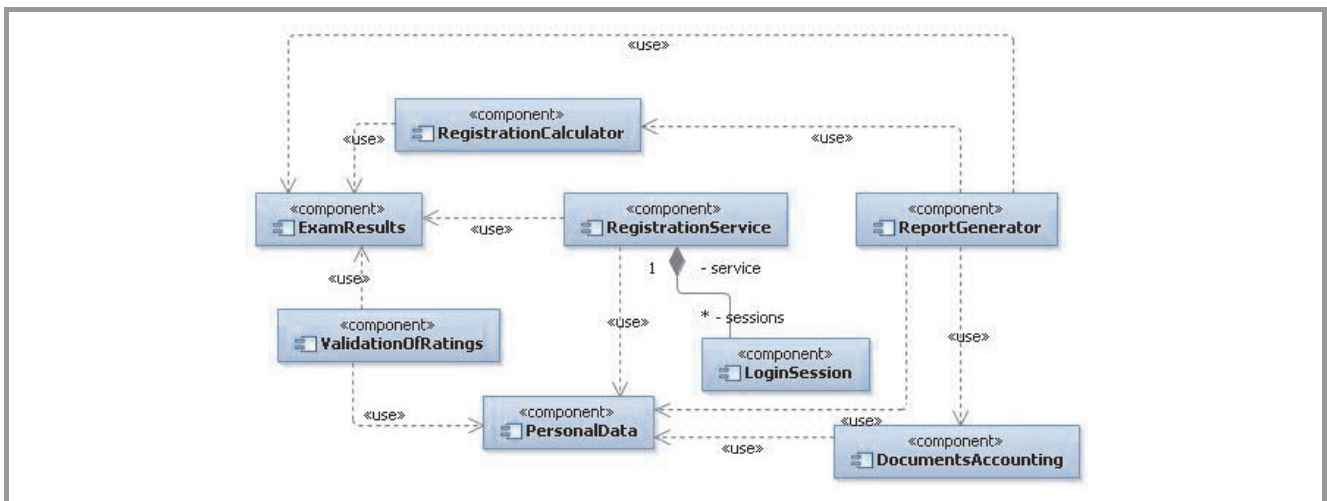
«use»

«component»
RegistrationCalculator

«use»

«use»

«component»
ExamResults

«use»

«component»
RegistrationService

«component»
ReportGenerator

1 - service

«use»

«component»
ValidationOfRatings

«use»

* - sessions

«use»

«component»
LoginSession

«use»

«component»
PersonalData

«use»

«component»
DocumentsAccounting

«use»